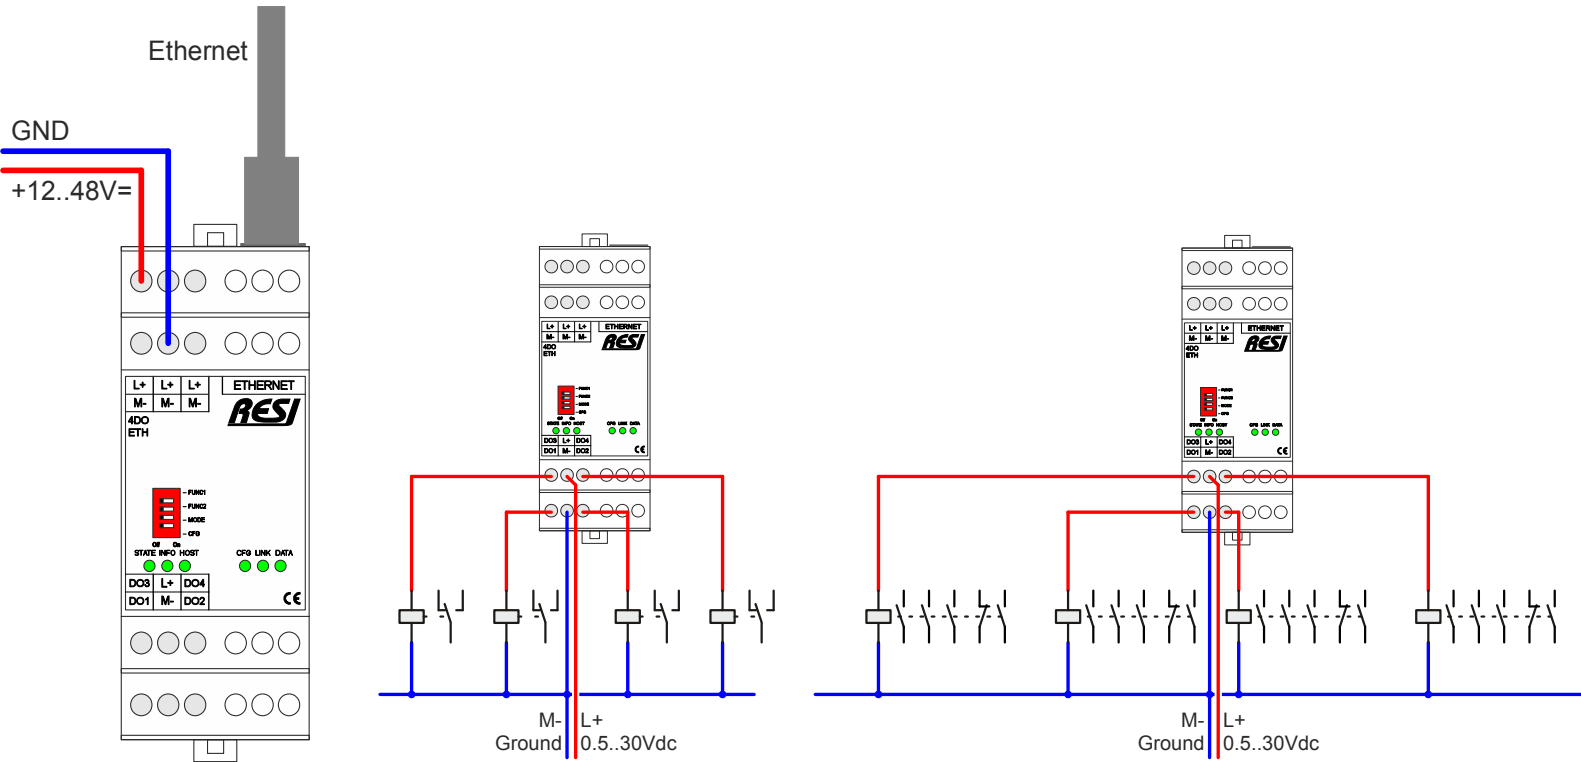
Ethernet

GND

+12..48V=

| L+ | L+ | L+ |
|---|---|---|
| M- | M- | M- |

ETHERNET

RESI

4DO
ETH

FUNC1
FUNC2
MODE
CFG

Off On

STATE INFO HOST

CFG LINK DATA

| DO3 | L+ | DO4 |
|---|---|---|
| DO1 | M- | DO2 |

CE

M-
Ground

L+
0.5..30Vdc

M-
Ground

L+
0.5..30Vdc